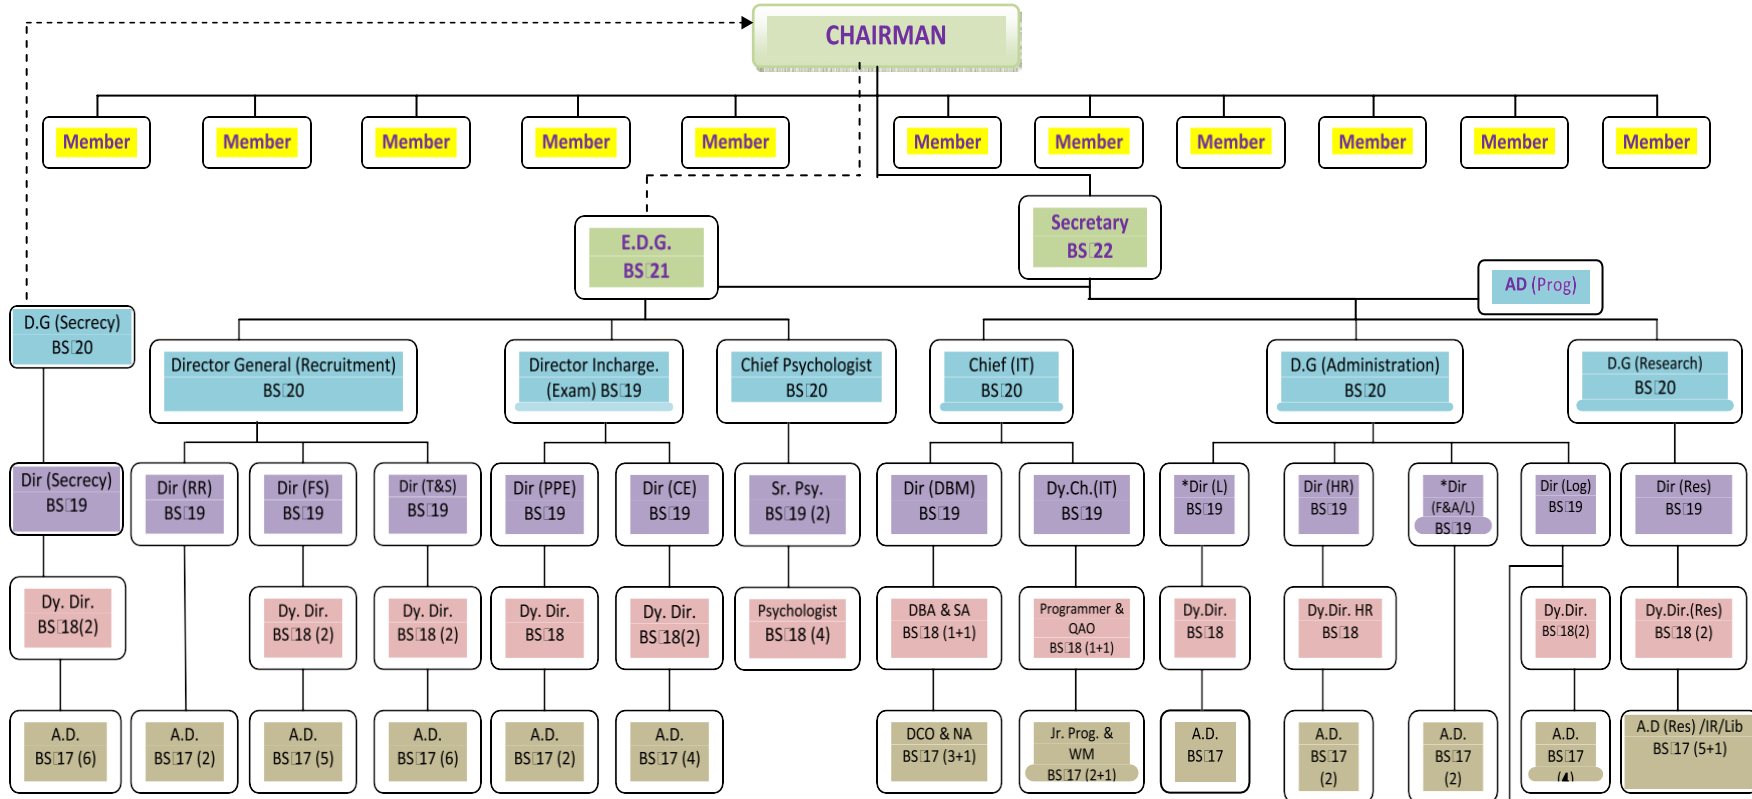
CHAIRMAN

Member
Member
Member
Member
Member
Member
Member
Member
Member
Member
Member

E.D.G.
BS 21

Secretary
BS 22

AD (Prog)

D.G (Secrecy)
BS 20

Director General (Recruitment)
BS 20

Director Incharge. (Exam) BS 19

Chief Psychologist
BS 20

Chief (IT)
BS 20

D.G (Administration)
BS 20

D.G (Research)
BS 20

Dir (Secrecy)
BS 19

Dir (RR)
BS 19

Dir (FS)
BS 19

Dir (T&S)
BS 19

Dir (PPE)
BS 19

Dir (CE)
BS 19

Sr. Psy.
BS 19 (2)

Dir (DBM)
BS 19

Dy.Ch.(IT)
BS 19

*Dir (L)
BS 19

Dir (HR)
BS 19

*Dir
(F&A/L)
BS 19

Dir (Log)
BS 19

Dir (Res)
BS 19

Dy. Dir.
BS 18(2)

Dy. Dir.
BS 18 (2)

Dy. Dir.
BS 18 (2)

Dy. Dir.
BS 18

Dy. Dir.
BS 18(2)

Psychologist
BS 18 (4)

DBA & SA
BS 18 (1+1)

Programmer &
QAO
BS 18 (1+1)

Dy.Dir.
BS 18

Dy.Dir. HR
BS 18

Dy.Dir.
BS 18(2)

Dy.Dir.(Res)
BS 18 (2)

A.D.
BS 17 (6)

A.D.
BS 17 (2)

A.D.
BS 17 (5)

A.D.
BS 17 (6)

A.D.
BS 17 (2)

A.D.
BS 17 (4)

DCO & NA
BS 17 (3+1)

Jr. Prog. &
WM
BS 17 (2+1)

A.D.
BS 17

A.D.
BS 17
(2)

A.D.
BS 17
(2)

A.D.
BS 17
(4)

A.D (Res) /IR/Lib
BS 17 (5+1)